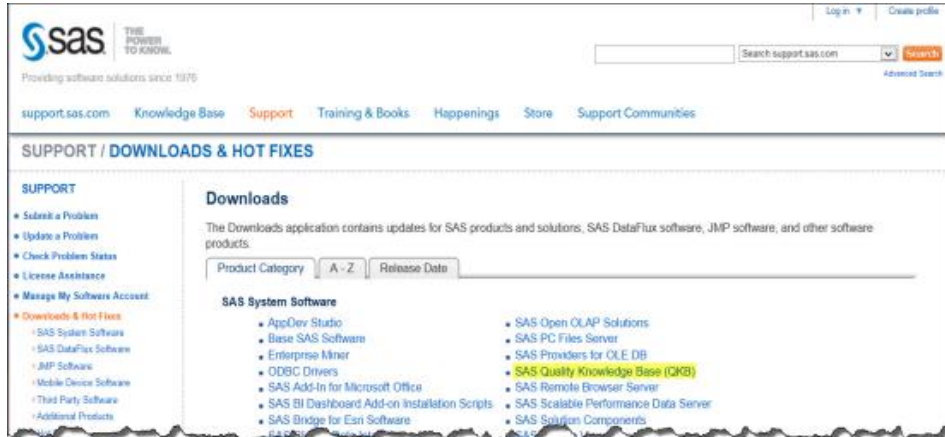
Log in ▼ | Create profile

sas THE POWER TO KNOW.

Providing software solutions since 1976

Search support.sas.com Search

Advanced Search

support.sas.com Knowledge Base Support Training & Books Happenings Store Support Communities

SUPPORT / DOWNLOADS & HOT FIXES

SUPPORT

• Submit a Problem
• Update a Problem
• Check Problem Status
• License Assistance
• Manage My Software Account
• Downloads & Hot Fixes
› SAS System Software
› SAS DataFlux Software
› JMP Software
› Mobile Device Software
› Third Party Software
› Additional Products

Downloads

The Downloads application contains updates for SAS products and solutions, SAS DataFlux software, JMP software, and other software products.

Product Category | A - Z | Release Date

SAS System Software

• AppDev Studio
• Base SAS Software
• Enterprise Miner
• ODBC Drivers
• SAS Add-In for Microsoft Office
• SAS BI Dashboard Add-on Installation Scripts
• SAS Bridge for Esri Software
• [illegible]

• SAS Open OLAP Solutions
• SAS PC Files Server
• SAS Providers for OLE DB
• SAS Quality Knowledge Base (QKB)
• SAS Remote Browser Server
• SAS Scalable Performance Data Server
• SAS Solution Components
• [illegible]